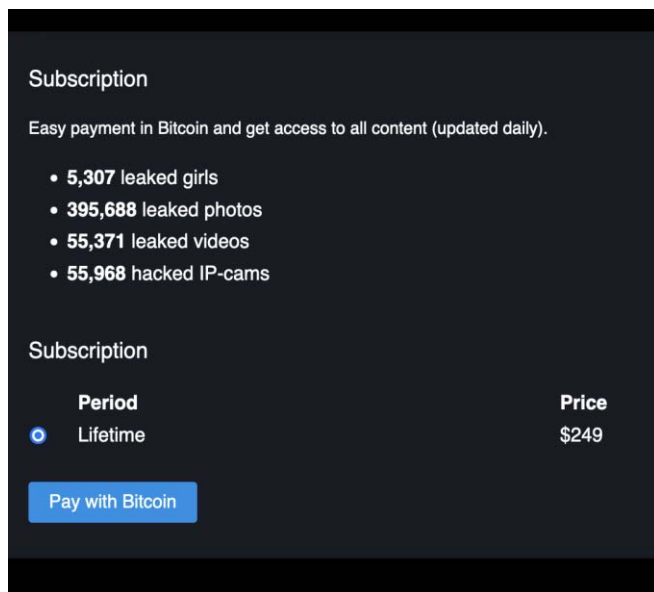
Subscription

Easy payment in Bitcoin and get access to all content (updated daily).

- **5,307** leaked girls
- **395,688** leaked photos
- **55,371** leaked videos
- **55,968** hacked IP-cams

Subscription

| | Period | Price |
|---|---|---|
| ● | Lifetime | $249 |

Pay with Bitcoin